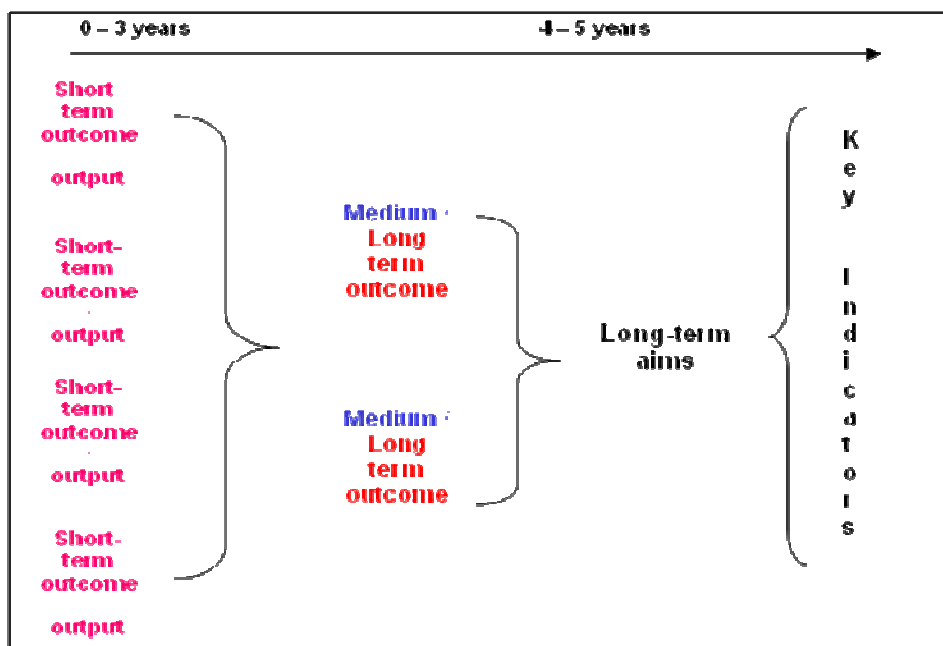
0 – 3 years

4 – 5 years

Short term outcome

output

Short-term outcome

output

Short-term outcome

output

Short-term outcome

output

Medium / Long term outcome

Medium / Long term outcome

Long-term aims

Key Indicators